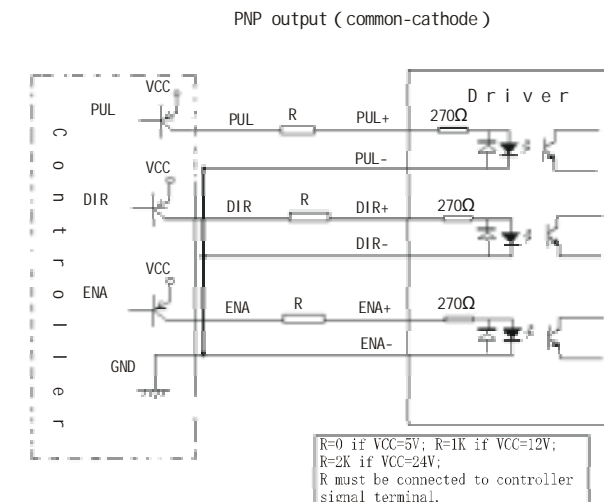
PNP output ( common-cathode )

Controller

VCC
PUL
VCC
DIR
VCC
ENA
GND

PUL
R
PUL+
PUL-
DIR
R
DIR+
DIR-
ENA
R
ENA+
ENA-

Driver
270Ω
270Ω
270Ω

R=0 if VCC=5V; R=1K if VCC=12V;
R=2K if VCC=24V;
R must be connected to controller signal terminal.